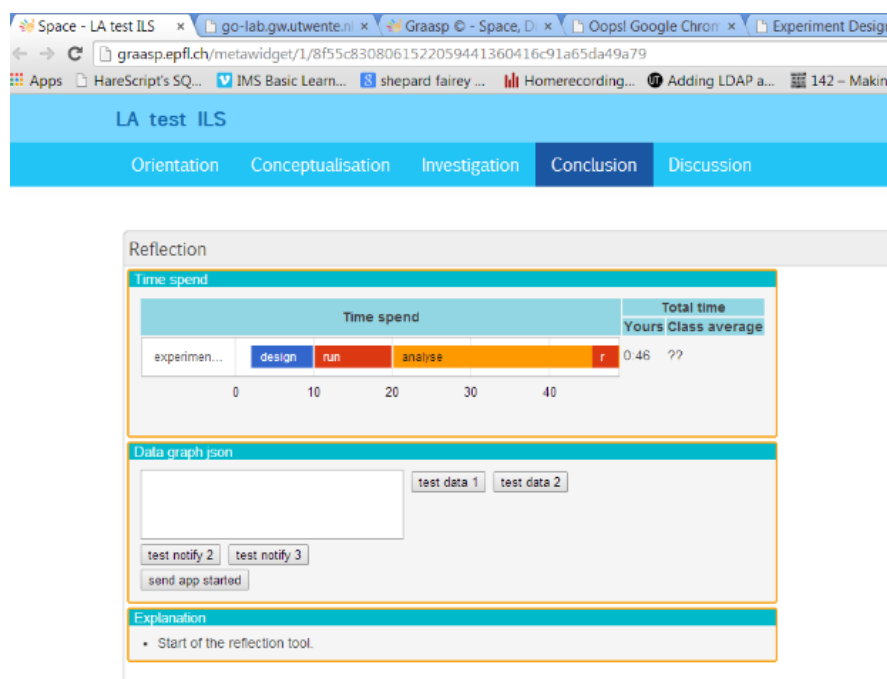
Space - LA test ILS ×
go-lab.gw.utwente.nl ×
Graasp © - Space, Di ×
Oops! Google Chron ×
Experiment Desig

graasp.epfl.ch/metawidget/1/8f55c830806152205944136041​6c91a65da49a79

Apps
HareScript's SQ...
IMS Basic Learn...
shepard fairey ...
Homerecording...
Adding LDAP a...
142 – Makin

LA test ILS

Orientation
Conceptualisation
Investigation
Conclusion
Discussion

Reflection

Time spend

| Time spend | Total time Yours | Class average |
|---|---|---|
| experimen... design run analyse r | 0:46 | ?? |

0 10 20 30 40

Data graph json

test data 1
test data 2
test notify 2
test notify 3
send app started

Explanation

• Start of the reflection tool.